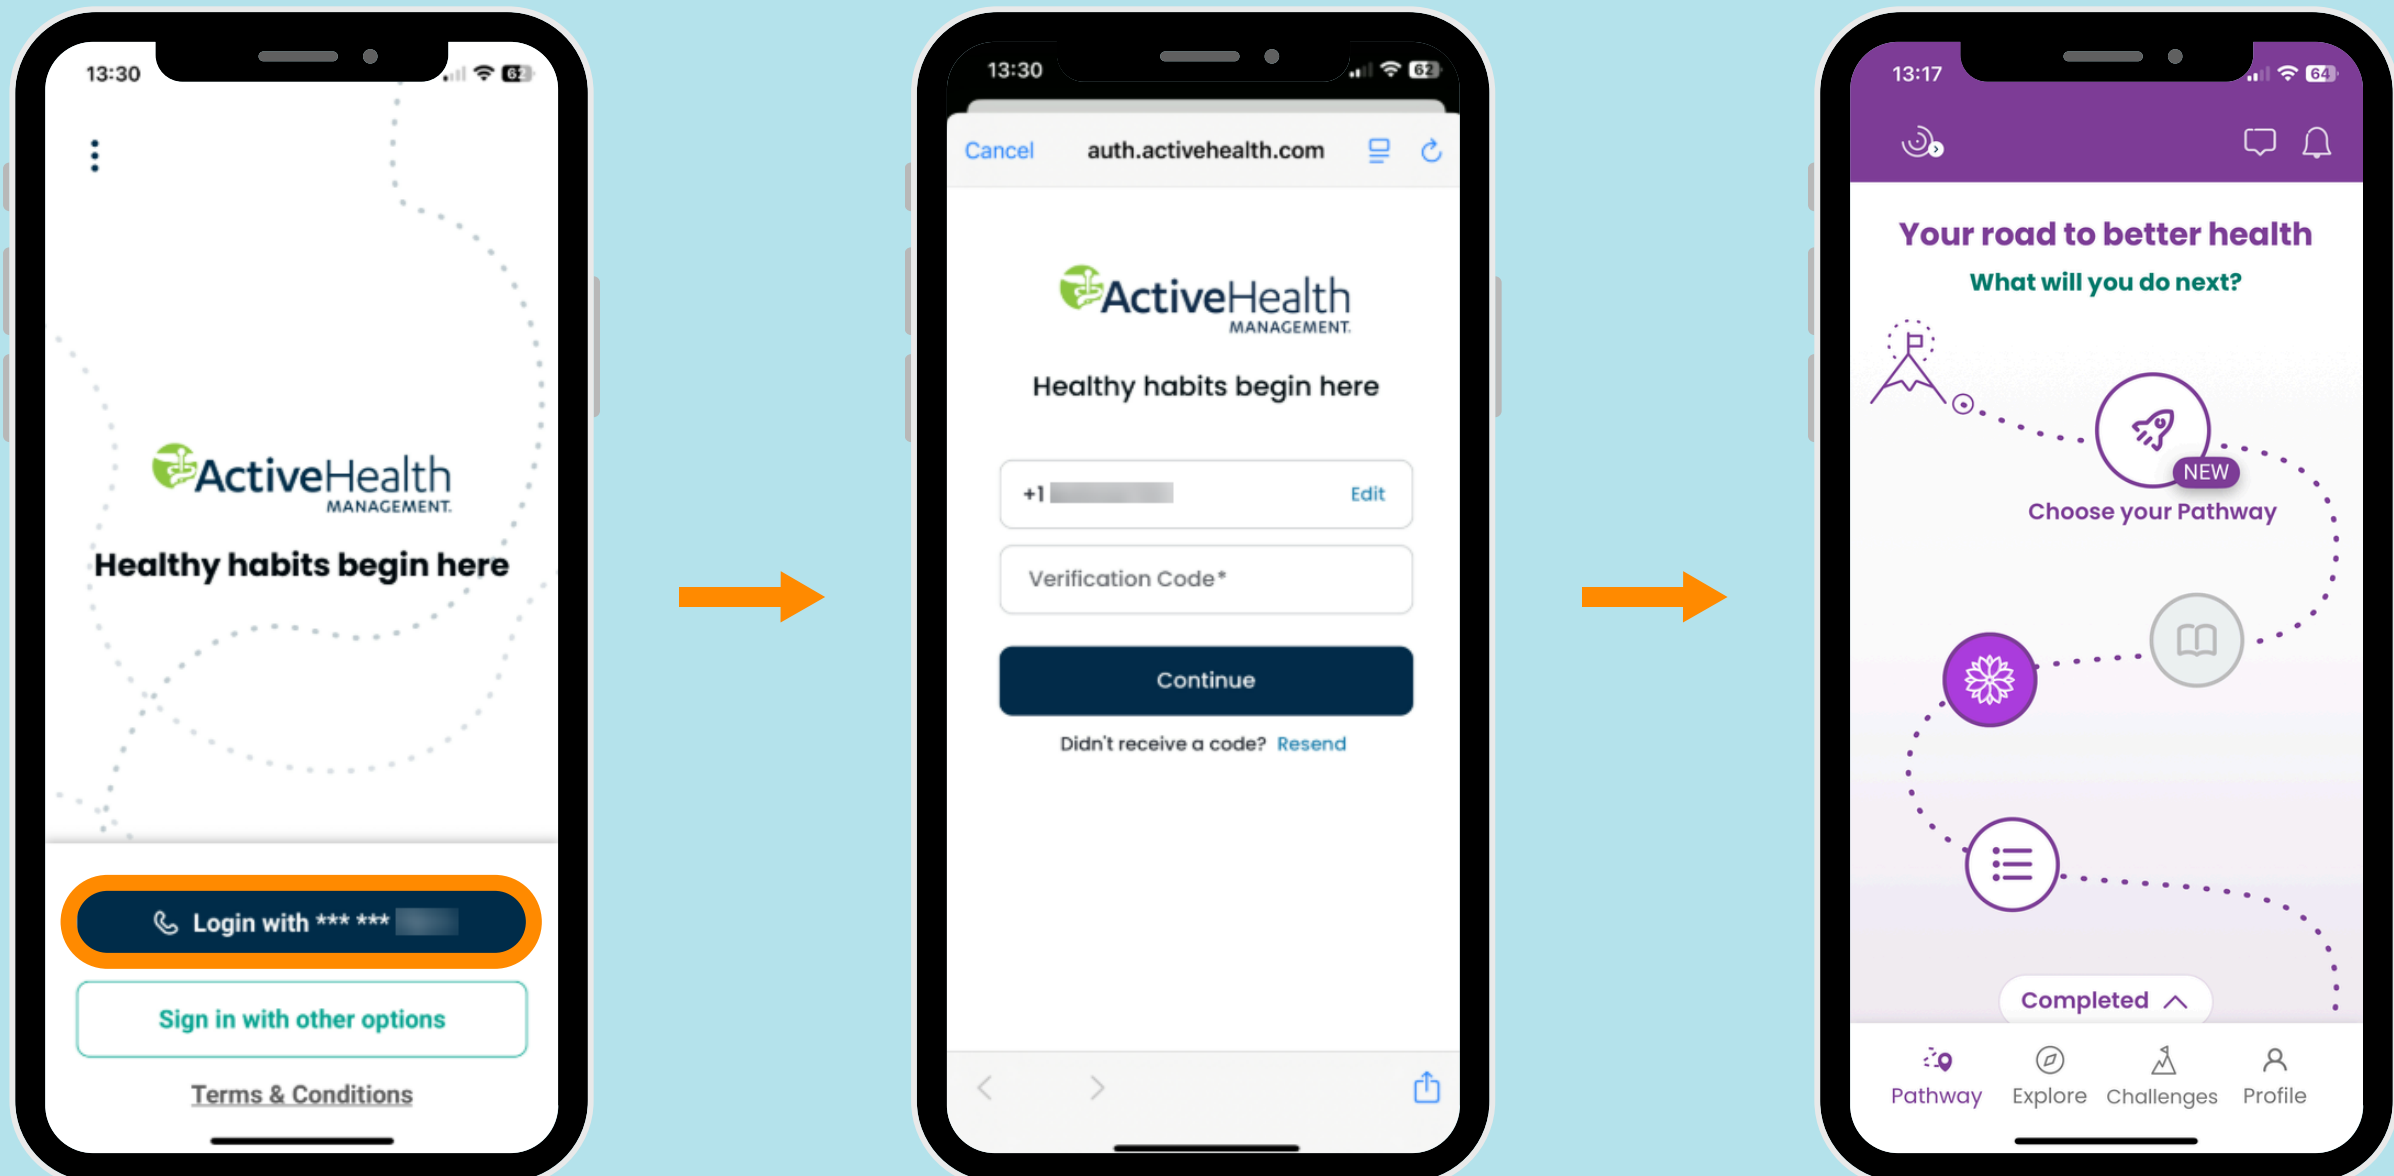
13:30

ActiveHealth MANAGEMENT.

Healthy habits begin here

Login with *** *** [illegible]

Sign in with other options

Terms & Conditions

13:30

Cancel auth.activehealth.com

ActiveHealth MANAGEMENT.

Healthy habits begin here

+1 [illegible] Edit

Verification Code*

Continue

Didn't receive a code? Resend

13:17

Your road to better health

What will you do next?

NEW

Choose your Pathway

Completed

Pathway Explore Challenges Profile